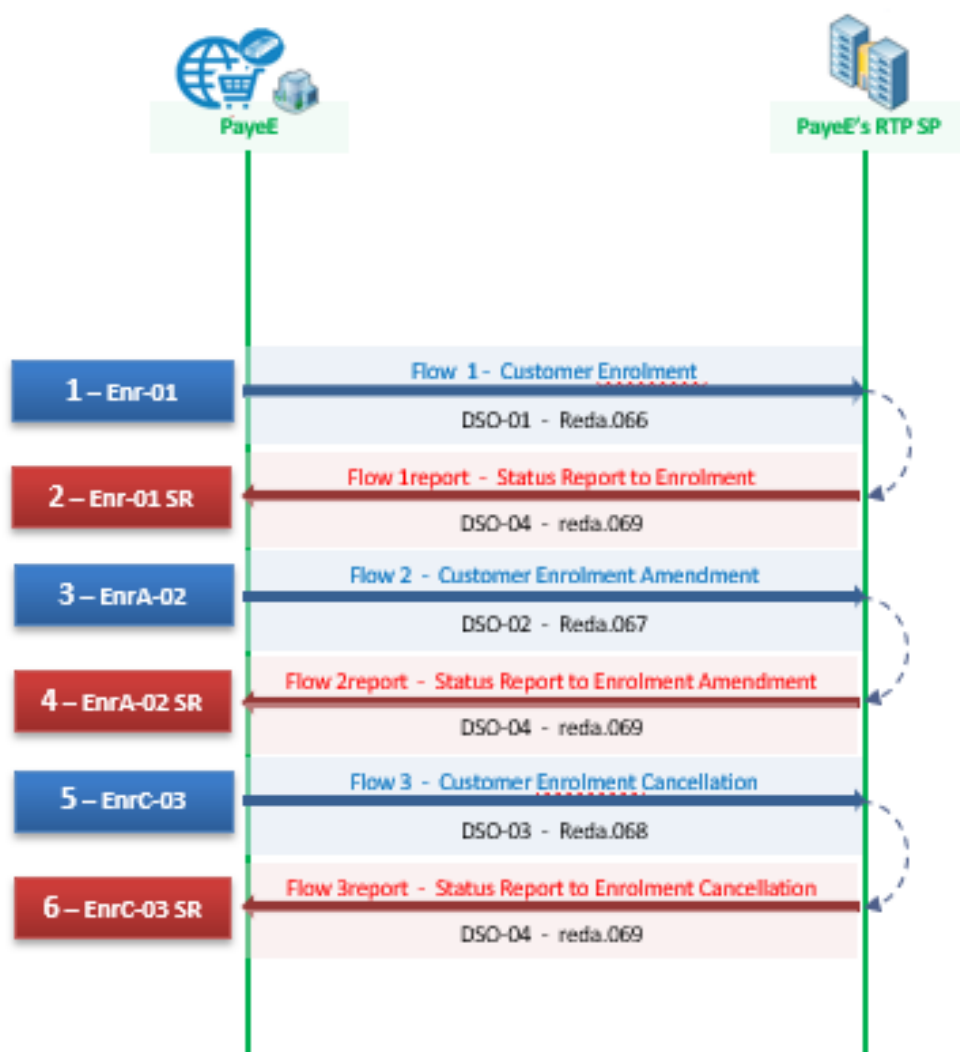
PayeE

PayeE's RTP SP

1 – Enr-01

Flow 1 - Customer Enrolment

DSO-01 - Reda.066

2 – Enr-01 SR

Flow 1report - Status Report to Enrolment

DSO-04 - reda.069

3 – EnrA-02

Flow 2 - Customer Enrolment Amendment

DSO-02 - Reda.067

4 – EnrA-02 SR

Flow 2report - Status Report to Enrolment Amendment

DSO-04 - reda.069

5 – EnrC-03

Flow 3 - Customer Enrolment Cancellation

DSO-03 - Reda.068

6 – EnrC-03 SR

Flow 3report - Status Report to Enrolment Cancellation

DSO-04 - reda.069